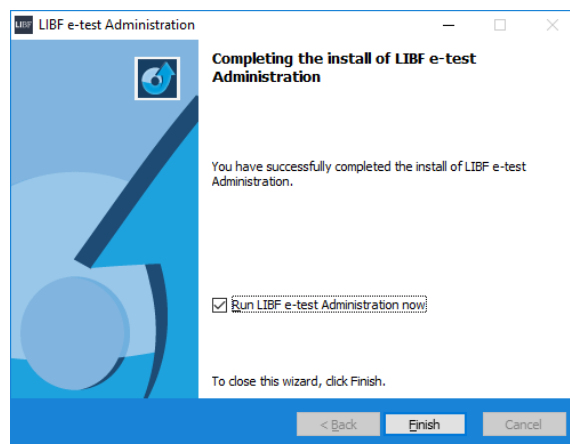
LIBF LIBF e-test Administration

Completing the install of LIBF e-test Administration

You have successfully completed the install of LIBF e-test Administration.

Run LIBF e-test Administration now

To close this wizard, click Finish.

< Back

Finish

Cancel